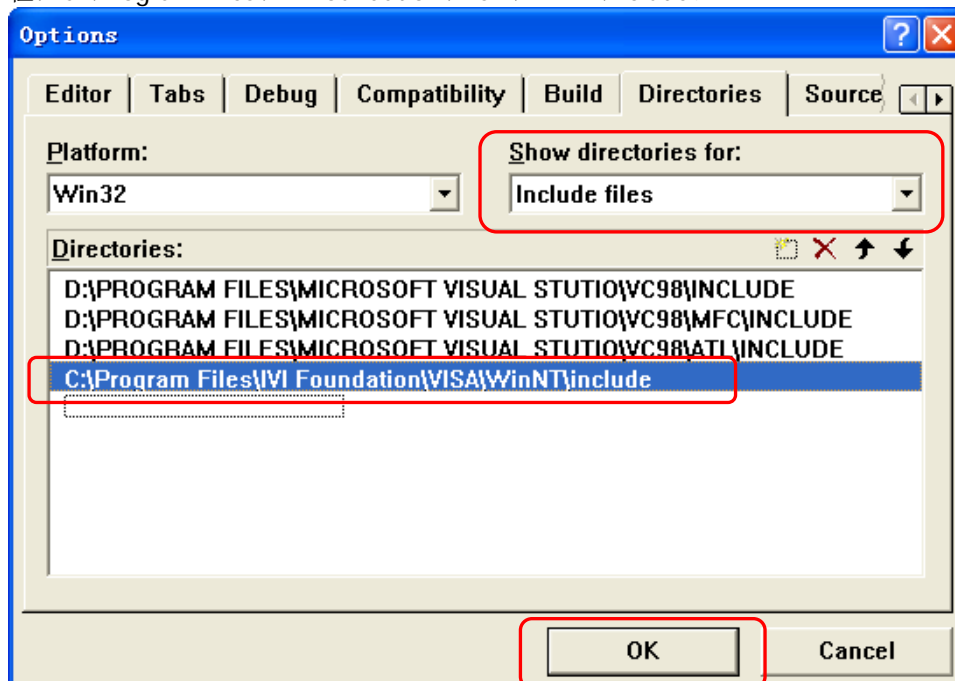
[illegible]

Options

Editor | Tabs | Debug | Compatibility | Build | Directories | Source

Platform:
Win32

Show directories for:
Include files

Directories:

D:\PROGRAM FILES\MICROSOFT VISUAL STUTIO\VC98\INCLUDE
D:\PROGRAM FILES\MICROSOFT VISUAL STUTIO\VC98\MFC\INCLUDE
D:\PROGRAM FILES\MICROSOFT VISUAL STUTIO\VC98\ATL\INCLUDE
C:\Program Files\IVI Foundation\VISA\WinNT\include

OK
Cancel